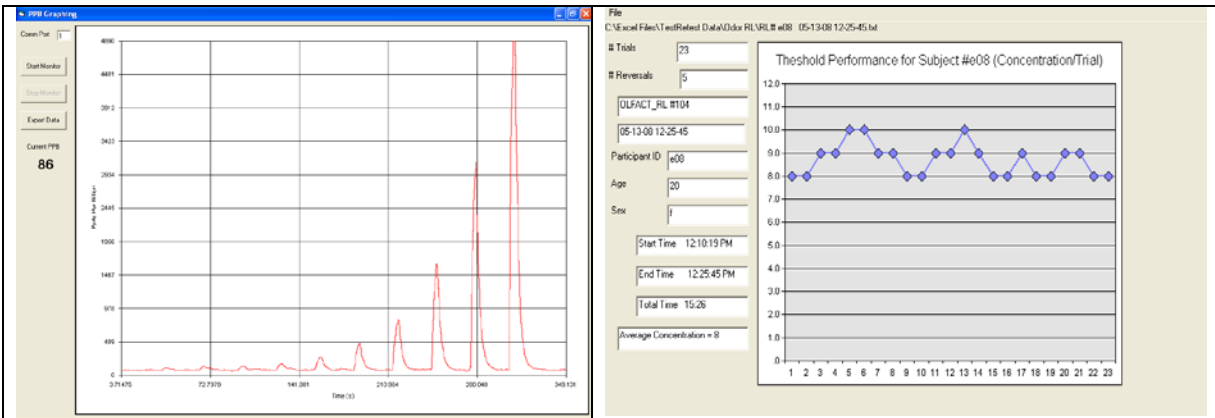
PPB Graphing

Comm Port 1

Start Monitor

Stop Monitor

Export Data

Current PPB

86

4890
4401
3912
3423
2934
2445
1956
1467
978
489
0

Parts Per Billion

3.71475
72.7370
141.881
210.984
280.048
349.138

Time (s)

File

C:\Excel Files\TestRetest Data\Odor RL\RL# e08 05-13-08 12-25-45.txt

# Trials 23

# Reversals 5

OLFACT_RL #104

05-13-08 12-25-45

Participant ID e08

Age 20

Sex f

Start Time 12:10:19 PM

End Time 12:25:45 PM

Total Time 15:26

Average Concentration = 8

Theshold Performance for Subject #e08 (Concentration/Trial)

12.0
11.0
10.0
9.0
8.0
7.0
6.0
5.0
4.0
3.0
2.0
1.0
.0

1 2 3 4 5 6 7 8 9 10 11 12 13 14 15 16 17 18 19 20 21 22 23